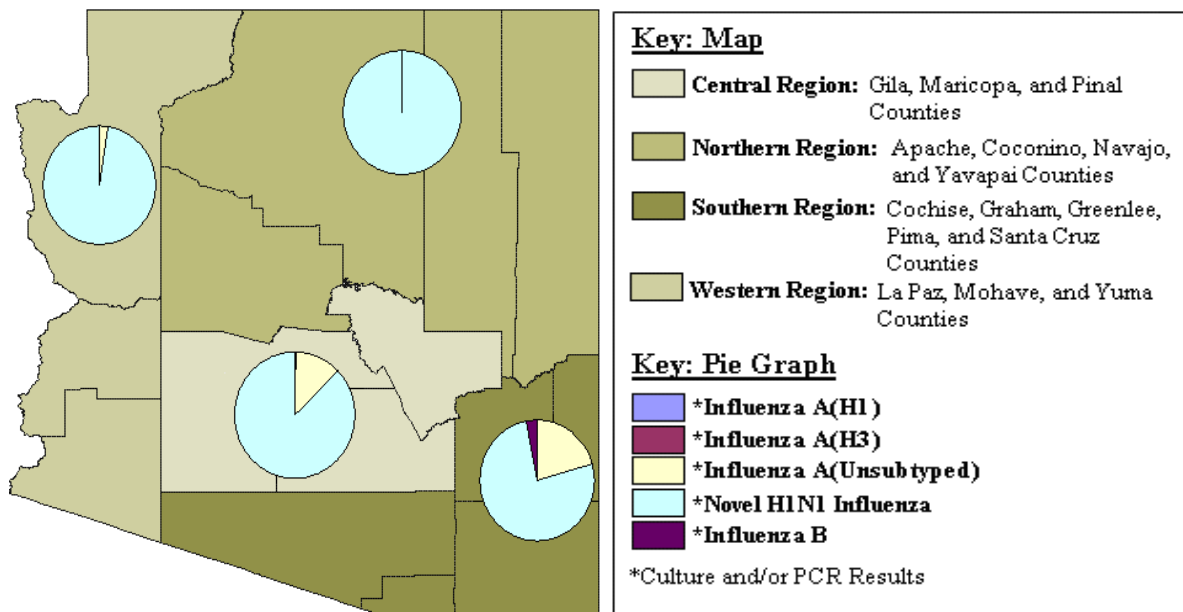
Key: Map

Central Region: Gila, Maricopa, and Pinal Counties

Northern Region: Apache, Coconino, Navajo, and Yavapai Counties

Southern Region: Cochise, Graham, Greenlee, Pima, and Santa Cruz Counties

Western Region: La Paz, Mohave, and Yuma Counties

Key: Pie Graph

*Influenza A(H1)

*Influenza A(H3)

*Influenza A(Unsubtyped)

*Novel H1N1 Influenza

*Influenza B

*Culture and/or PCR Results